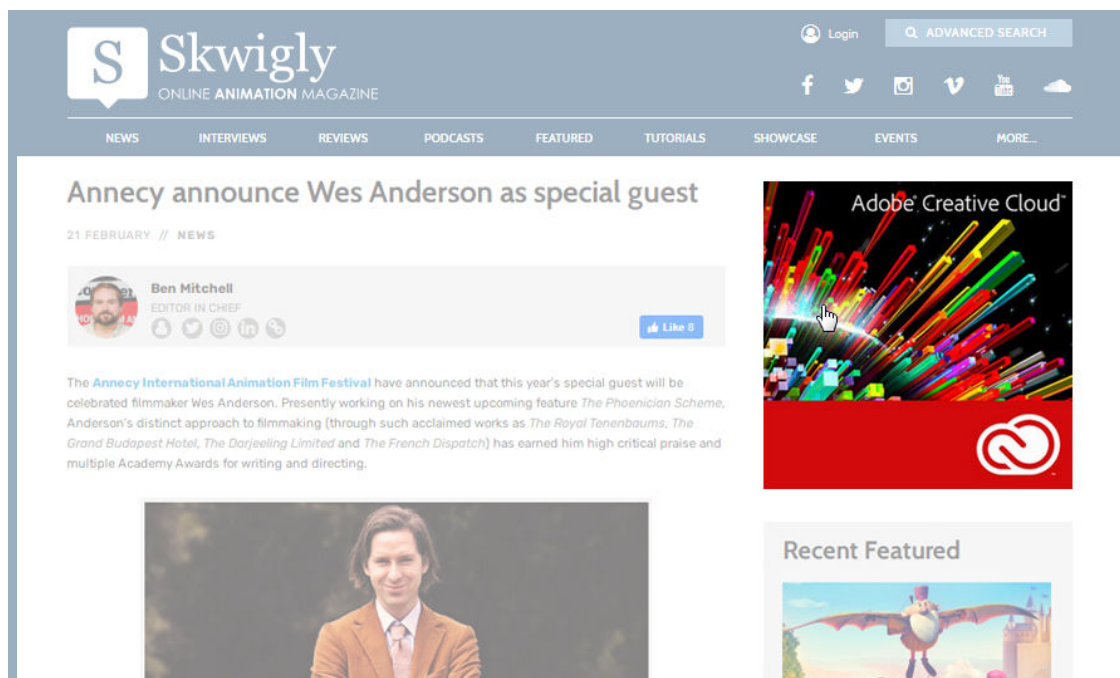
S Skwigly
ONLINE ANIMATION MAGAZINE

Login

ADVANCED SEARCH

You Tube

NEWS INTERVIEWS REVIEWS PODCASTS FEATURED TUTORIALS SHOWCASE EVENTS MORE...

Annecy announce Wes Anderson as special guest

21 FEBRUARY // NEWS

Ben Mitchell
EDITOR IN CHIEF

Like 8

The Annecy International Animation Film Festival have announced that this year's special guest will be celebrated filmmaker Wes Anderson. Presently working on his newest upcoming feature The Phoenician Scheme, Anderson's distinct approach to filmmaking (through such acclaimed works as The Royal Tenenbaums, The Grand Budapest Hotel, The Darjeeling Limited and The French Dispatch) has earned him high critical praise and multiple Academy Awards for writing and directing.

Adobe Creative Cloud

Recent Featured